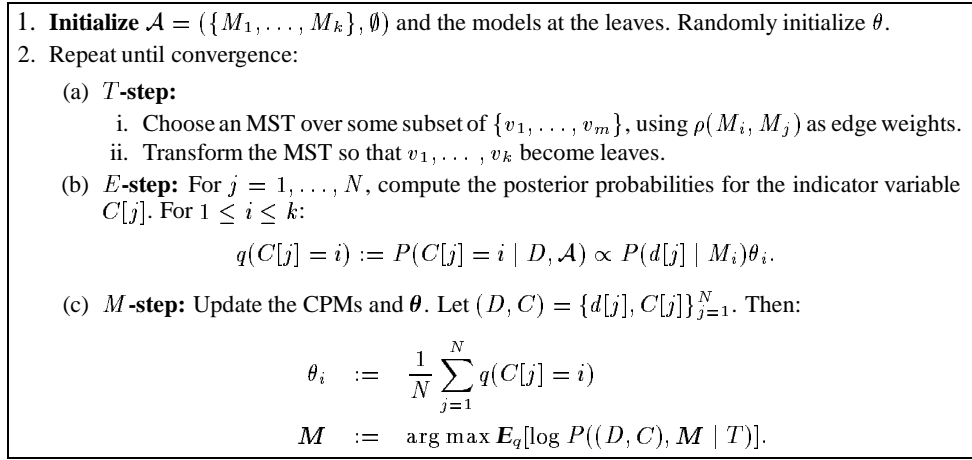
1. **Initialize** $\mathcal{A} = (\{M_1, \ldots, M_k\}, \emptyset)$ and the models at the leaves. Randomly initialize $\theta$.

2. Repeat until convergence:

(a) $T$**-step:**

i. Choose an MST over some subset of $\{v_1, \ldots, v_m\}$, using $\rho(M_i, M_j)$ as edge weights.

ii. Transform the MST so that $v_1, \ldots, v_k$ become leaves.

(b) $E$**-step:** For $j = 1, \ldots, N$, compute the posterior probabilities for the indicator variable $C[j]$. For $1 \leq i \leq k$:

$$q(C[j] = i) := P(C[j] = i \mid D, \mathcal{A}) \propto P(d[j] \mid M_i)\theta_i.$$

(c) $M$**-step:** Update the CPMs and $\boldsymbol{\theta}$. Let $(D, C) = \{d[j], C[j]\}_{j=1}^{N}$. Then:

$$\theta_i := \frac{1}{N}\sum_{j=1}^{N} q(C[j] = i)$$

$$\boldsymbol{M} := \arg\max \boldsymbol{E}_q[\log P((D, C), \boldsymbol{M} \mid T)].$$